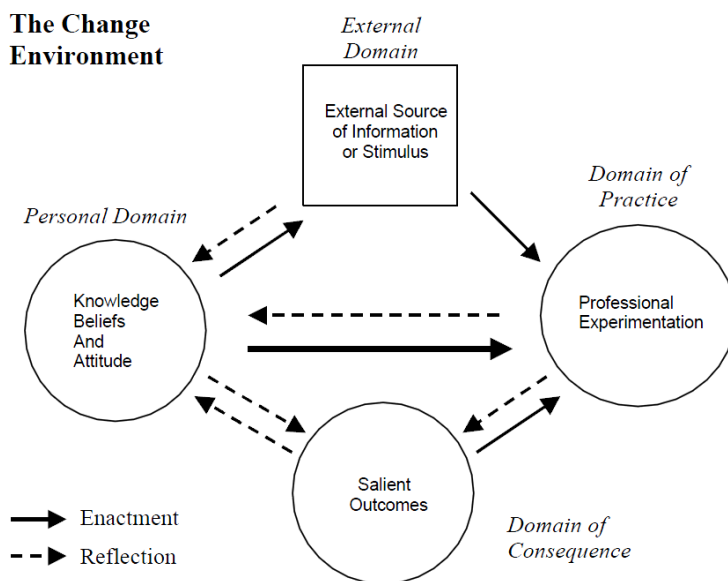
The Change Environment

External Domain

External Source of Information or Stimulus

Personal Domain

Domain of Practice

Knowledge Beliefs And Attitude

Professional Experimentation

Salient Outcomes

Domain of Consequence

Enactment

Reflection